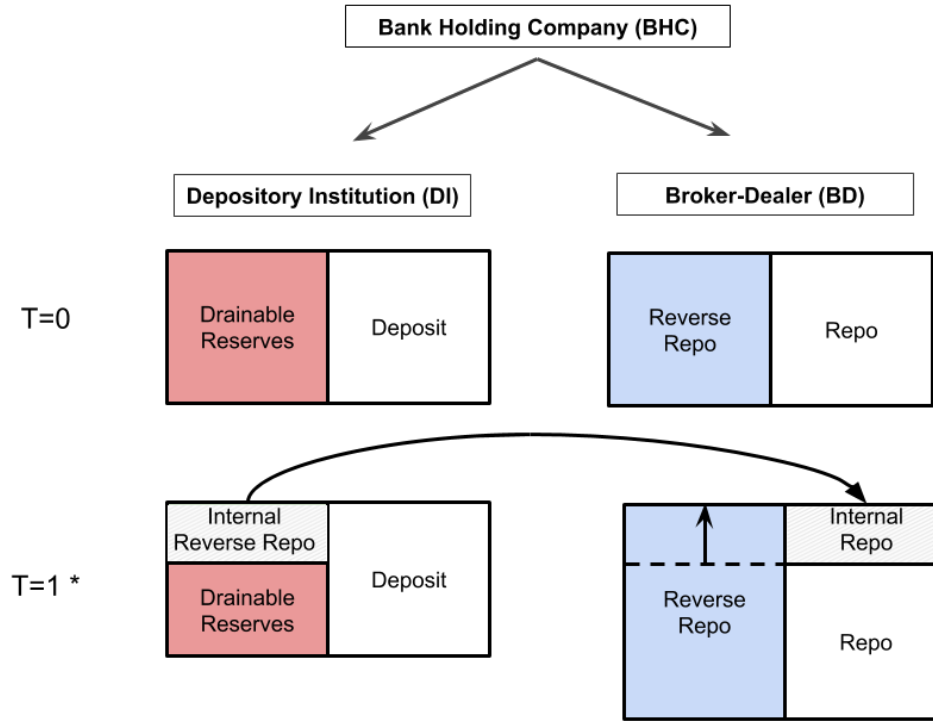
Bank Holding Company (BHC)

Depository Institution (DI)

Broker-Dealer (BD)

T=0

Drainable Reserves

Deposit

Reverse Repo

Repo

T=1 *

Internal Reverse Repo

Drainable Reserves

Deposit

Internal Repo

Reverse Repo

Repo